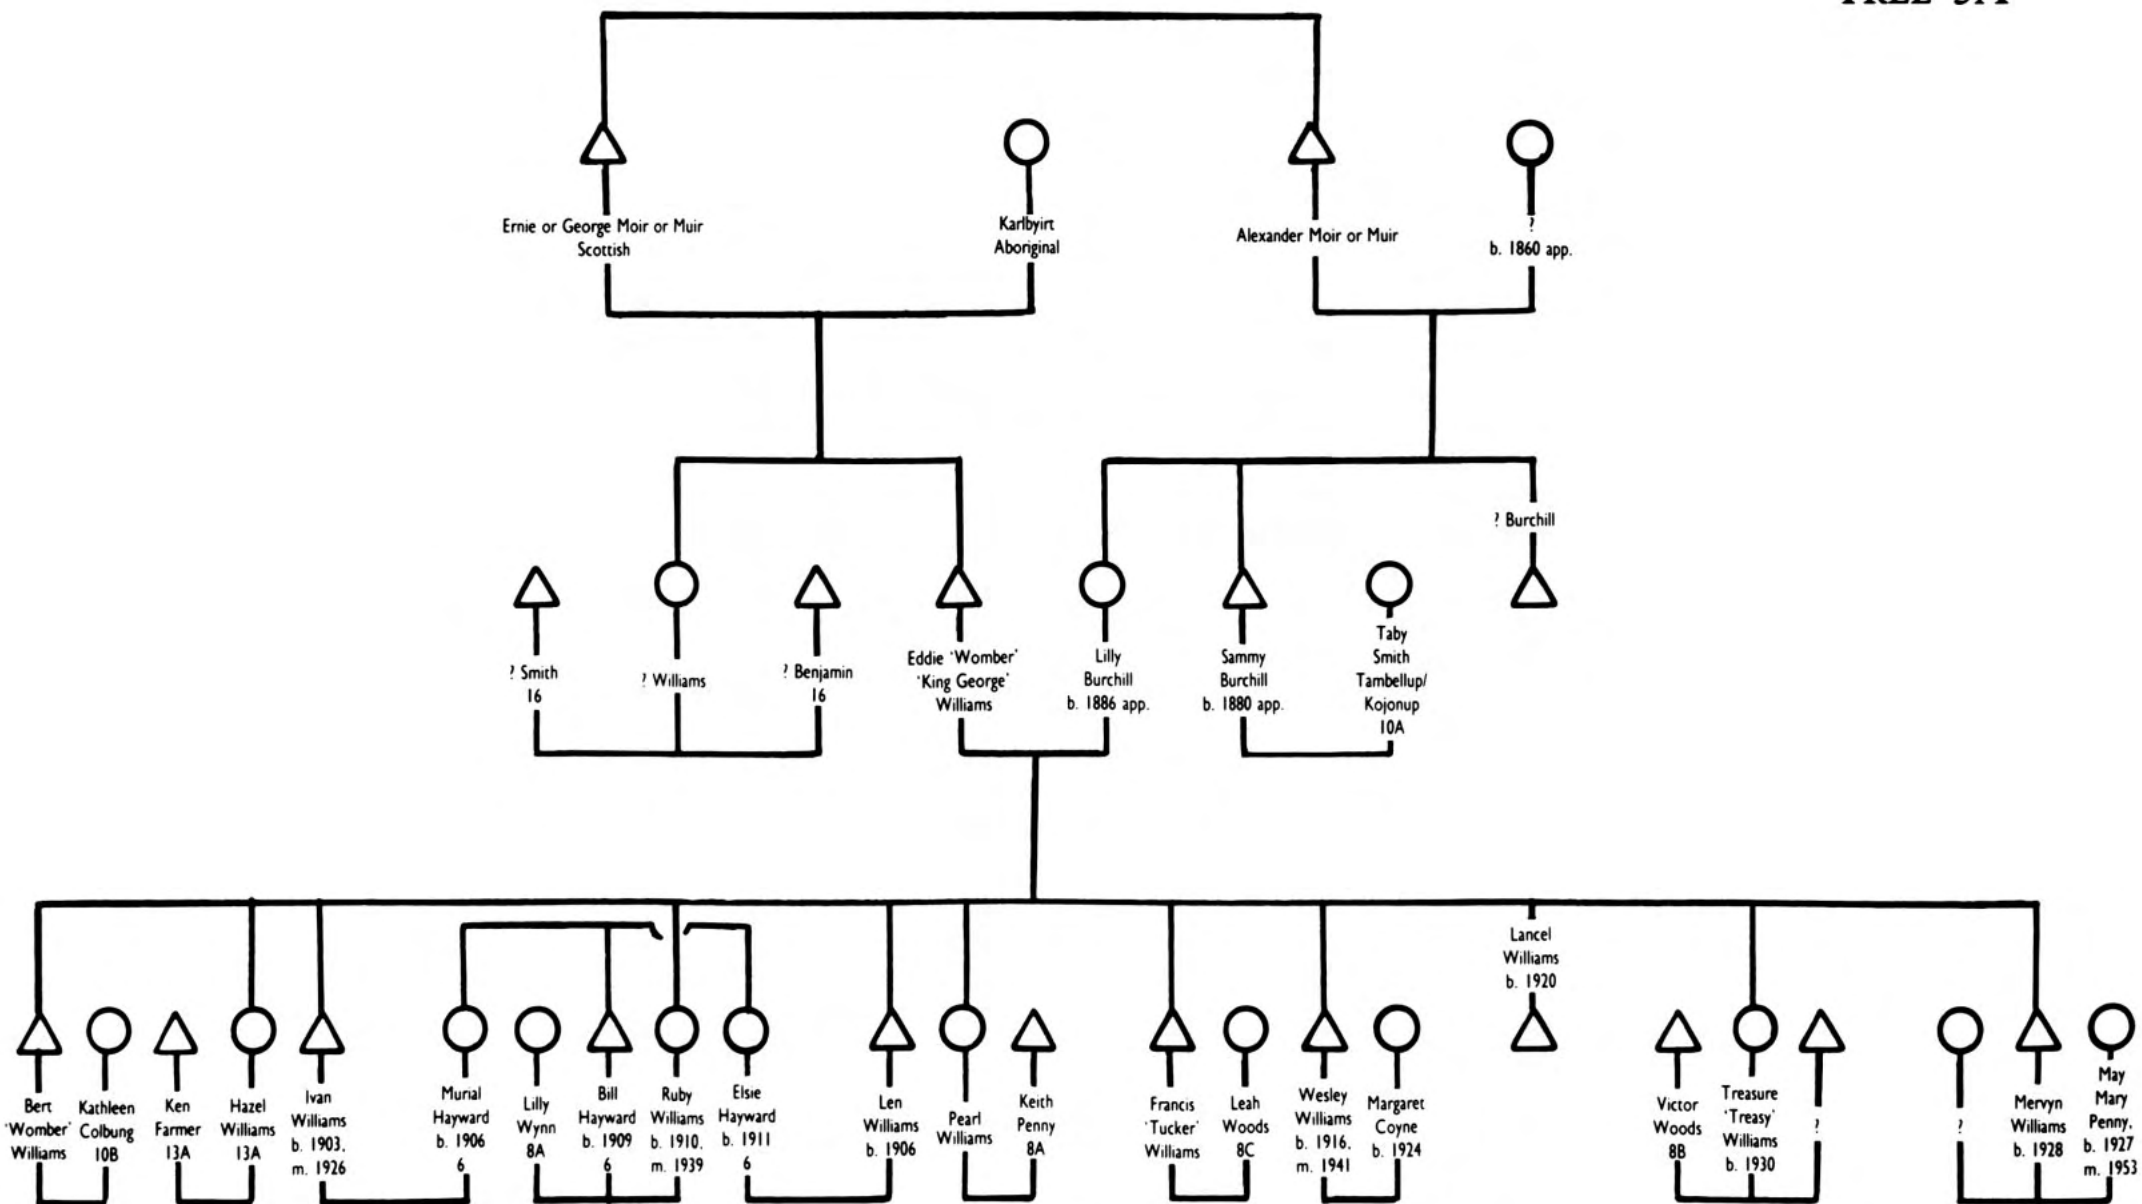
TREE 9A

Ernie or George Moir or Muir
Scottish

Karlbyirt
Aboriginal

Alexander Moir or Muir

?
b. 1860 app.

? Burchill

? Smith
16

? Williams

? Benjamin
16

Eddie 'Womber'
'King George'
Williams

Lilly
Burchill
b. 1886 app.

Sammy
Burchill
b. 1880 app.

Taby
Smith
Tambellup/
Kojonup
10A

Lancel
Williams
b. 1920

Bert
'Womber'
Williams

Kathleen
Colbung
10B

Ken
Farmer
13A

Hazel
Williams
13A

Ivan
Williams
b. 1903,
m. 1926

Murial
Hayward
b. 1906
6

Lilly
Wynn
8A

Bill
Hayward
b. 1909
6

Ruby
Williams
b. 1910,
m. 1939

Elsie
Hayward
b. 1911
6

Len
Williams
b. 1906

Pearl
Williams

Keith
Penny
8A

Francis
'Tucker'
Williams

Leah
Woods
8C

Wesley
Williams
b. 1916,
m. 1941

Margaret
Coyne
b. 1924

Victor
Woods
8B

Treasure
'Treasy'
Williams
b. 1930

?

?

Mervyn
Williams
b. 1928

May
Mary
Penny,
b. 1927
m. 1953